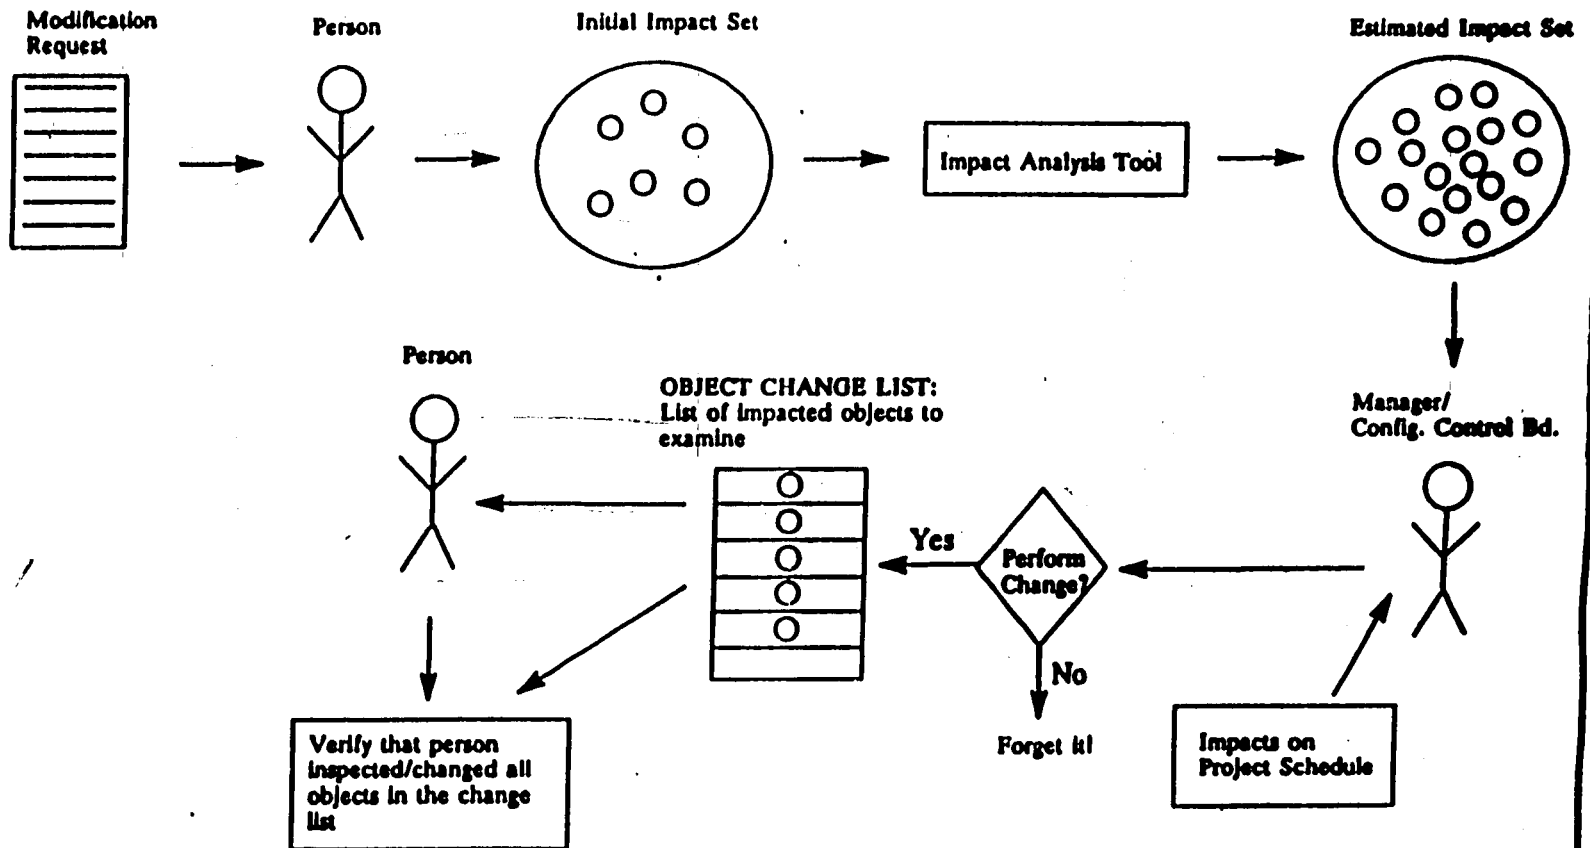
Modification Request

Person

Initial Impact Set

Impact Analysis Tool

Estimated Impact Set

Manager/ Config. Control Bd.

Perform Change?

Yes

No

Forget it!

Impacts on Project Schedule

OBJECT CHANGE LIST: List of impacted objects to examine

Person

Verify that person inspected/changed all objects in the change list